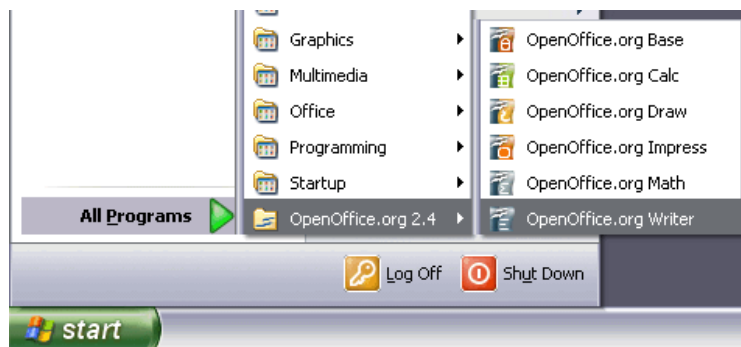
Graphics
Multimedia
Office
Programming
Startup
All Programs
OpenOffice.org 2.4

OpenOffice.org Base
OpenOffice.org Calc
OpenOffice.org Draw
OpenOffice.org Impress
OpenOffice.org Math
OpenOffice.org Writer

Log Off
Shut Down

start